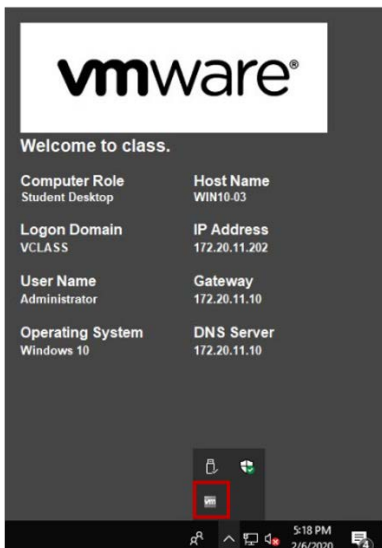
vmware®

Welcome to class.

Computer Role
Student Desktop

Host Name
WIN10-03

Logon Domain
VCLASS

IP Address
172.20.11.202

User Name
Administrator

Gateway
172.20.11.10

Operating System
Windows 10

DNS Server
172.20.11.10

vm

5:18 PM
2/6/2020